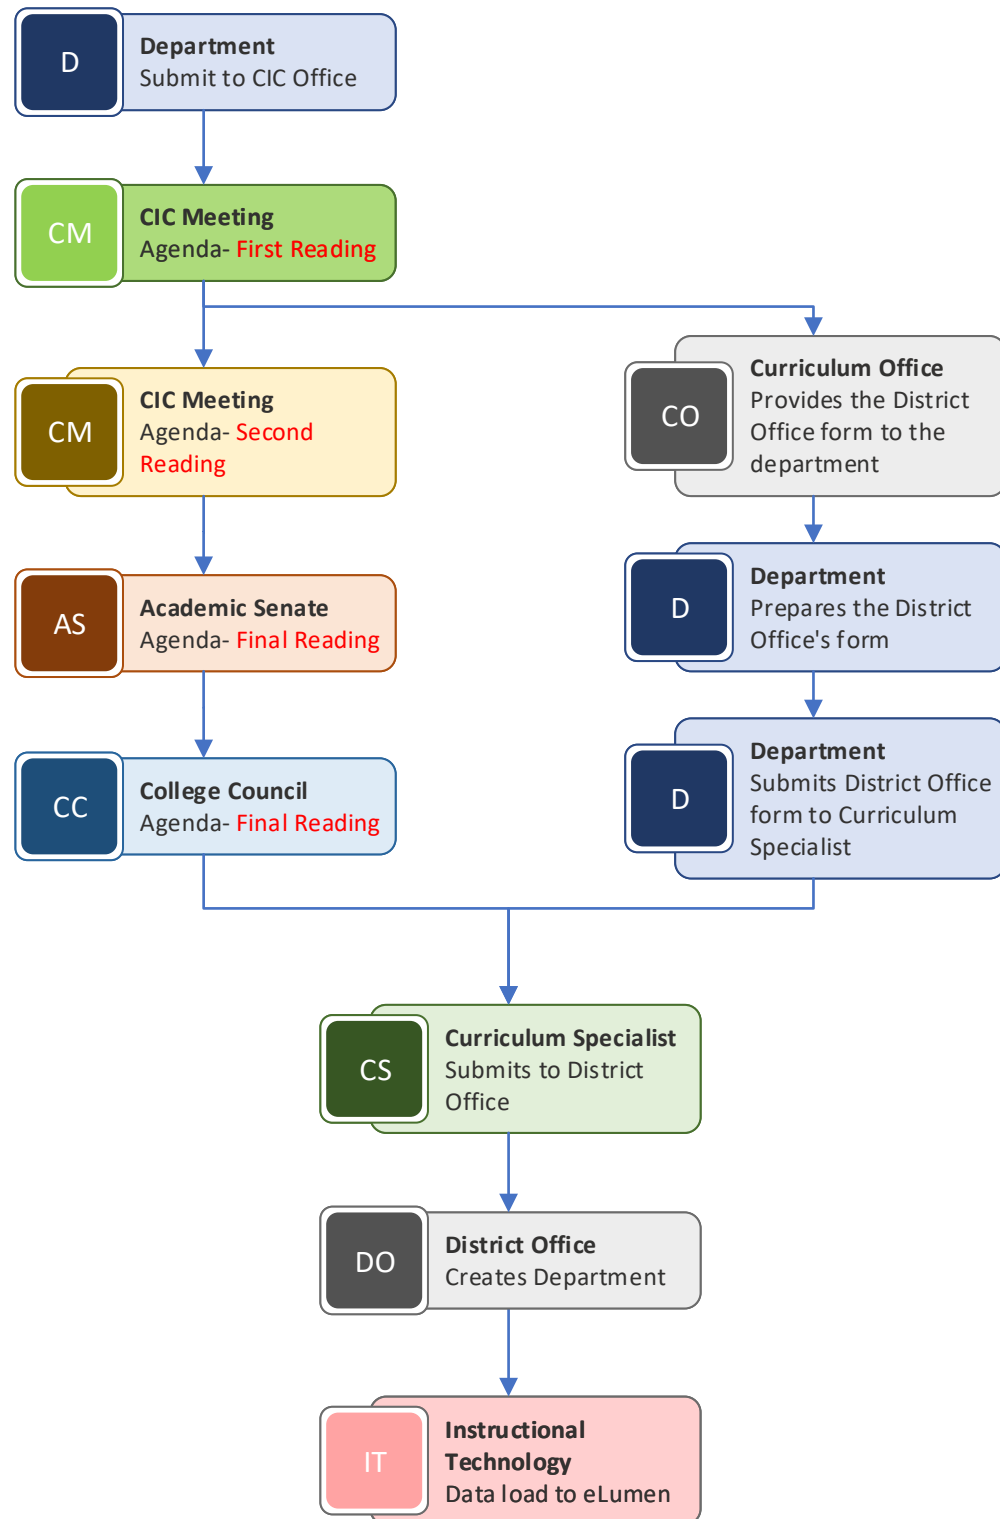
D
Department
Submit to CIC Office

CM
CIC Meeting
Agenda- First Reading

CM
CIC Meeting
Agenda- Second Reading

AS
Academic Senate
Agenda- Final Reading

CC
College Council
Agenda- Final Reading

CO
Curriculum Office
Provides the District Office form to the department

D
Department
Prepares the District Office's form

D
Department
Submits District Office form to Curriculum Specialist

CS
Curriculum Specialist
Submits to District Office

DO
District Office
Creates Department

IT
Instructional Technology
Data load to eLumen